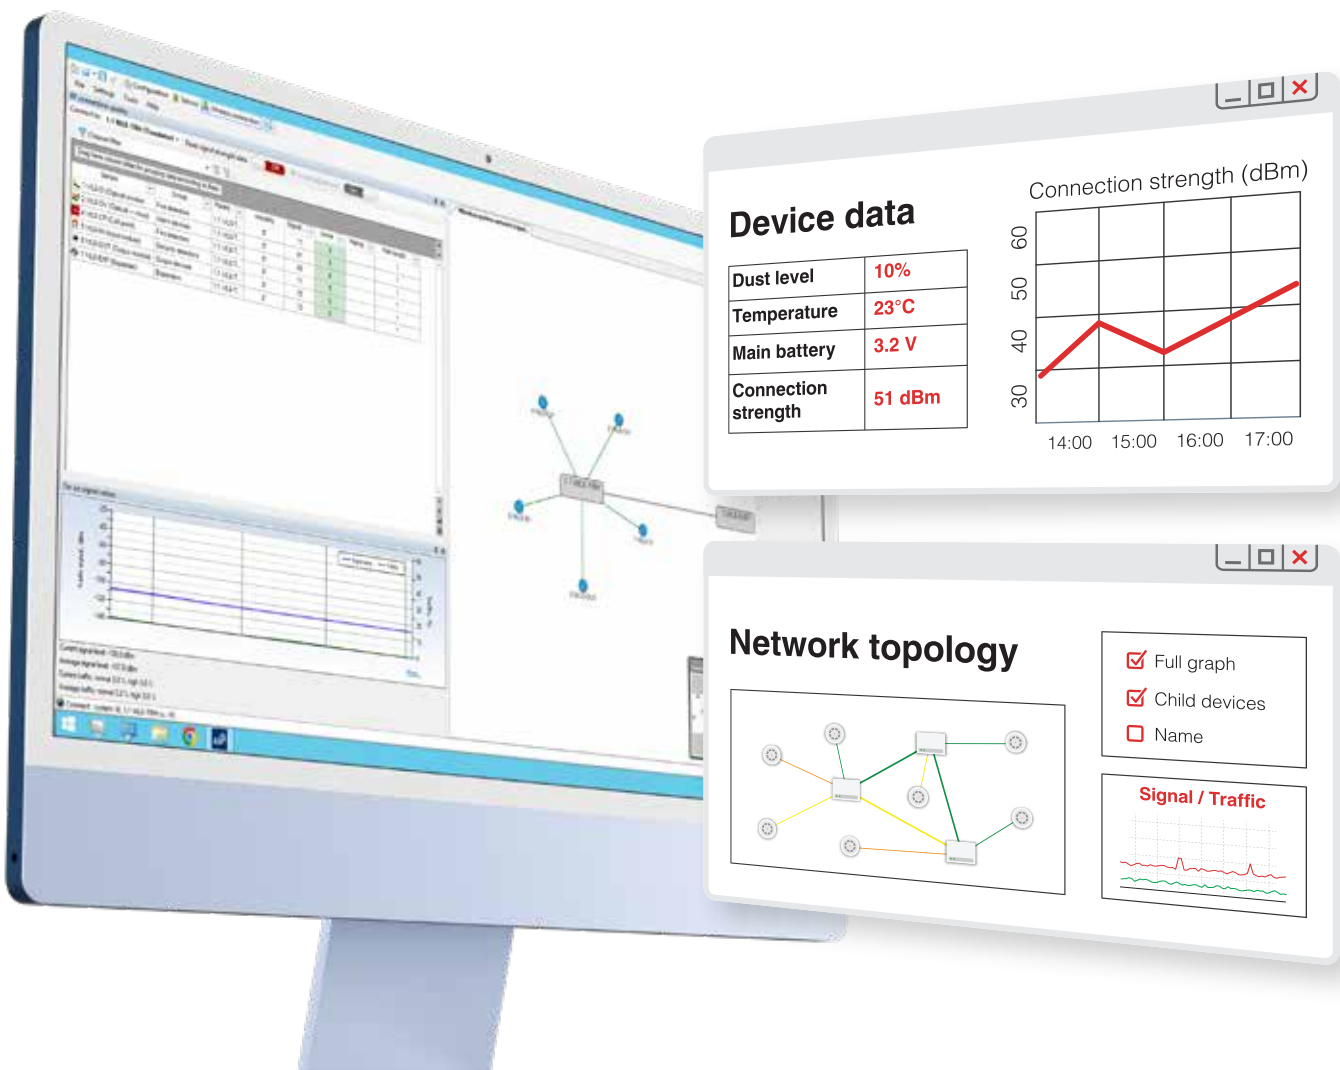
Device data

| Dust level | 10% |
|---|---|
| Temperature | 23°C |
| Main battery | 3.2 V |
| Connection strength | 51 dBm |

Connection strength (dBm)

60
50
40
30

14:00 15:00 16:00 17:00

Network topology

Full graph
Child devices
Name

Signal / Traffic